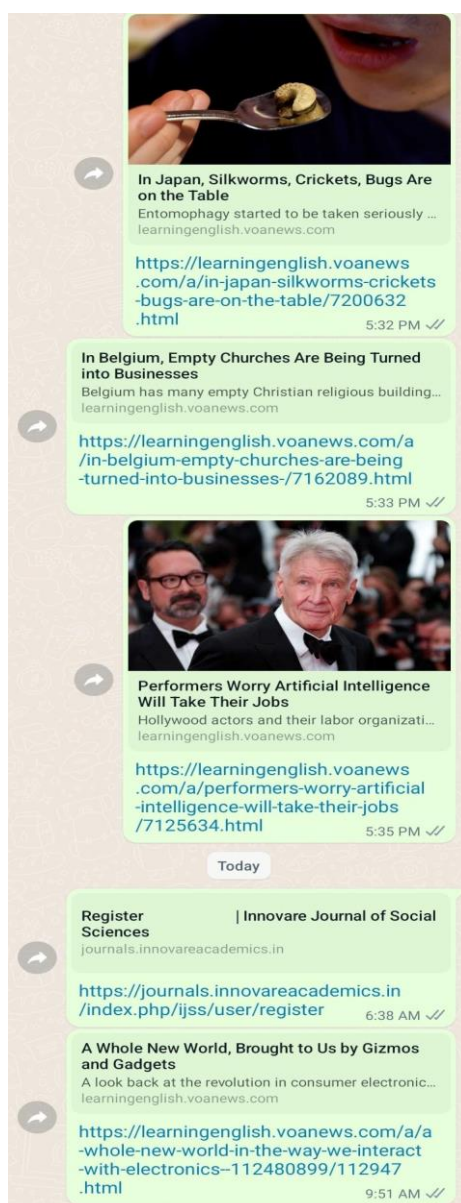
In Japan, Silkworms, Crickets, Bugs Are on the Table
Entomophagy started to be taken seriously ...
learningenglish.voanews.com

https://learningenglish.voanews.com/a/in-japan-silkworms-crickets-bugs-are-on-the-table/7200632.html
5:32 PM

In Belgium, Empty Churches Are Being Turned into Businesses
Belgium has many empty Christian religious building...
learningenglish.voanews.com

https://learningenglish.voanews.com/a/in-belgium-empty-churches-are-being-turned-into-businesses-/7162089.html
5:33 PM

Performers Worry Artificial Intelligence Will Take Their Jobs
Hollywood actors and their labor organizati...
learningenglish.voanews.com

https://learningenglish.voanews.com/a/performers-worry-artificial-intelligence-will-take-their-jobs/7125634.html
5:35 PM

Today

Register | Innovare Journal of Social Sciences
journals.innovareacademics.in

https://journals.innovareacademics.in/index.php/ijss/user/register
6:38 AM

A Whole New World, Brought to Us by Gizmos and Gadgets
A look back at the revolution in consumer electronic...
learningenglish.voanews.com

https://learningenglish.voanews.com/a/a-whole-new-world-in-the-way-we-interact-with-electronics--112480899/112947.html
9:51 AM